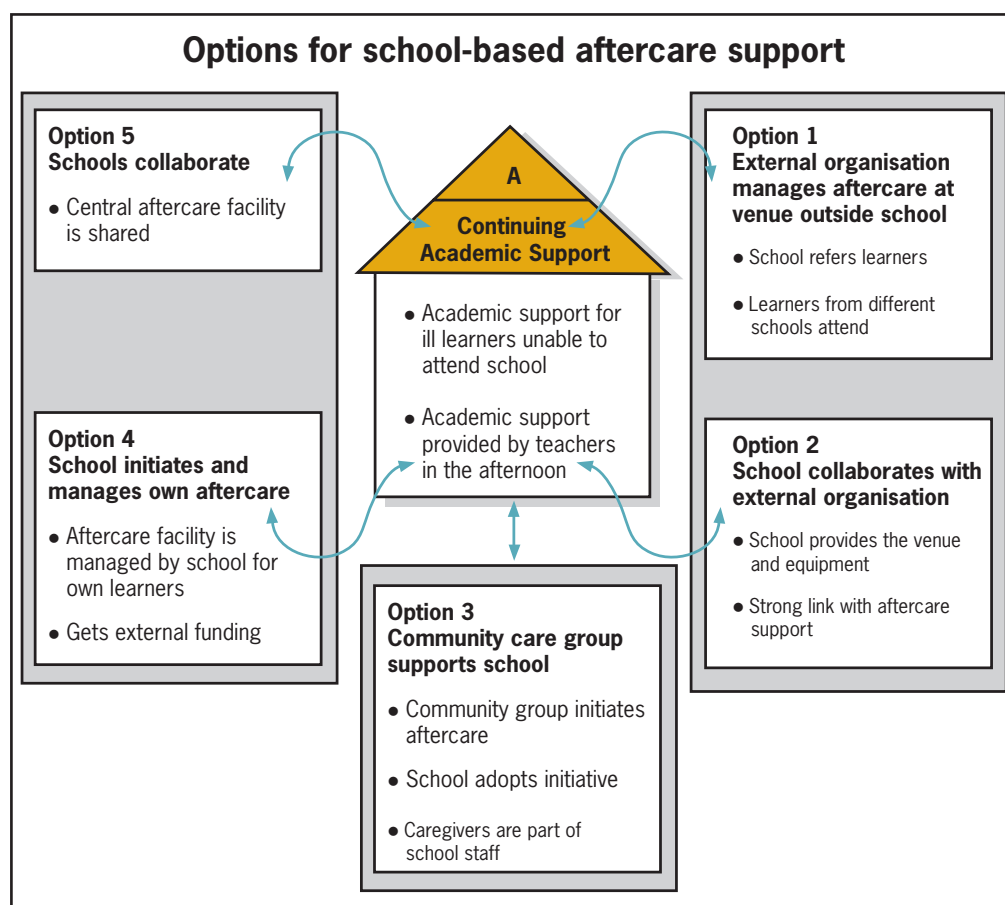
Options for school-based aftercare support

Option 5
Schools collaborate

● Central aftercare facility is shared

A

Continuing Academic Support

● Academic support for ill learners unable to attend school

● Academic support provided by teachers in the afternoon

Option 1
External organisation manages aftercare at venue outside school

● School refers learners

● Learners from different schools attend

Option 4
School initiates and manages own aftercare

● Aftercare facility is managed by school for own learners

● Gets external funding

Option 2
School collaborates with external organisation

● School provides the venue and equipment

● Strong link with aftercare support

Option 3
Community care group supports school

● Community group initiates aftercare

● School adopts initiative

● Caregivers are part of school staff